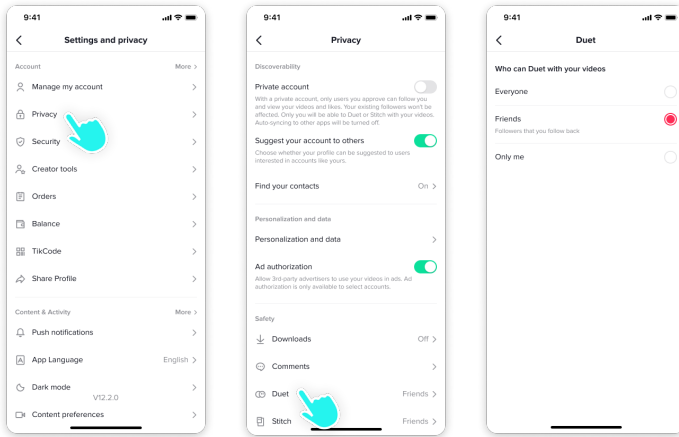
9:41

Settings and privacy

Account More >

Manage my account >

Privacy >

Security >

Creator tools >

Orders >

Balance >

TikCode >

Share Profile >

Content & Activity More >

Push notifications >

App Language English >

Dark mode >

V12.2.0

Content preferences >

9:41

Privacy

Discoverability

Private account

With a private account, only users you approve can follow you and view your videos and likes. Your existing followers won't be affected. Only you will be able to Duet or Stitch with your videos. Auto-syncing to other apps will be turned off.

Suggest your account to others

Choose whether your profile can be suggested to users interested in accounts like yours.

Find your contacts On >

Personalization and data

Personalization and data >

Ad authorization

Allow 3rd-party advertisers to use your videos in ads. Ad authorization is only available to select accounts.

Safety

Downloads Off >

Comments >

Duet Friends >

Stitch Friends >

9:41

Duet

Who can Duet with your videos

Everyone

Friends

Followers that you follow back

Only me